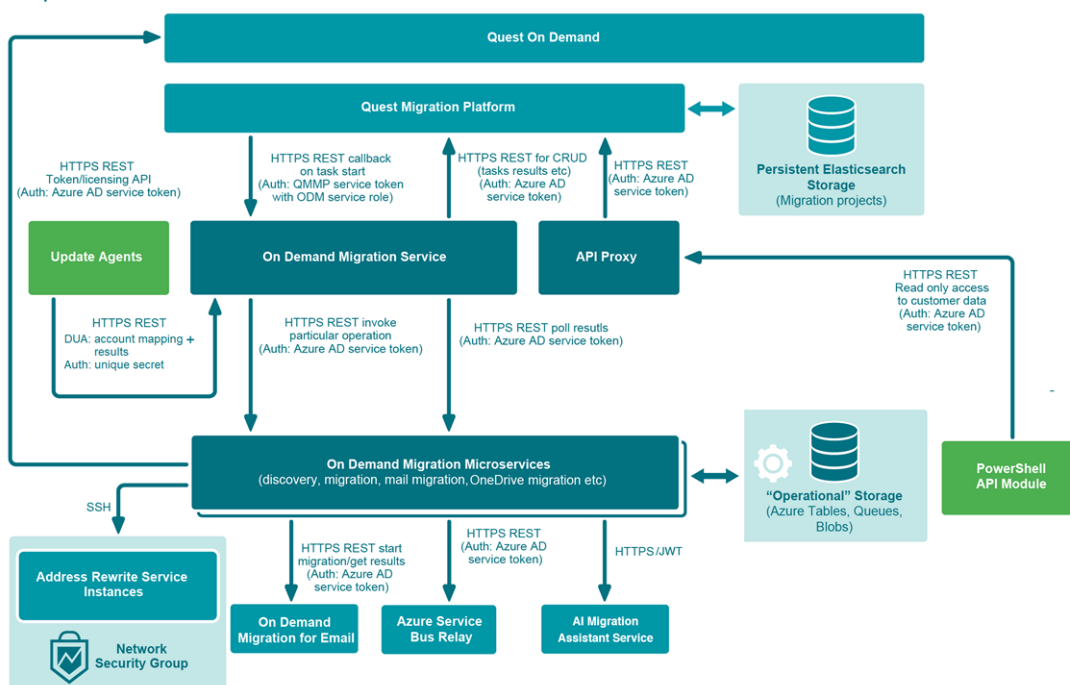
Quest On Demand

Quest Migration Platform

Persistent Elasticsearch Storage
(Migration projects)

HTTPS REST
Token/licensing API
(Auth: Azure AD service token)

HTTPS REST callback on task start
(Auth: QMMP service token with ODM service role)

HTTPS REST for CRUD
(tasks results etc)
(Auth: Azure AD service token)

HTTPS REST
(Auth: Azure AD service token)

Update Agents

On Demand Migration Service

API Proxy

HTTPS REST
Read only access to customer data
(Auth: Azure AD service token)

HTTPS REST
DUA: account mapping + results
Auth: unique secret

HTTPS REST invoke particular operation
(Auth: Azure AD service token)

HTTPS REST poll resutls
(Auth: Azure AD service token)

On Demand Migration Microservices
(discovery, migration, mail migration, OneDrive migration etc)

"Operational" Storage
(Azure Tables, Queues, Blobs)

PowerShell API Module

SSH

Address Rewrite Service Instances

Network Security Group

HTTPS REST start migration/get results
(Auth: Azure AD service token)

HTTPS REST
(Auth: Azure AD service token)

HTTPS/JWT

On Demand Migration for Email

Azure Service Bus Relay

AI Migration Assistant Service